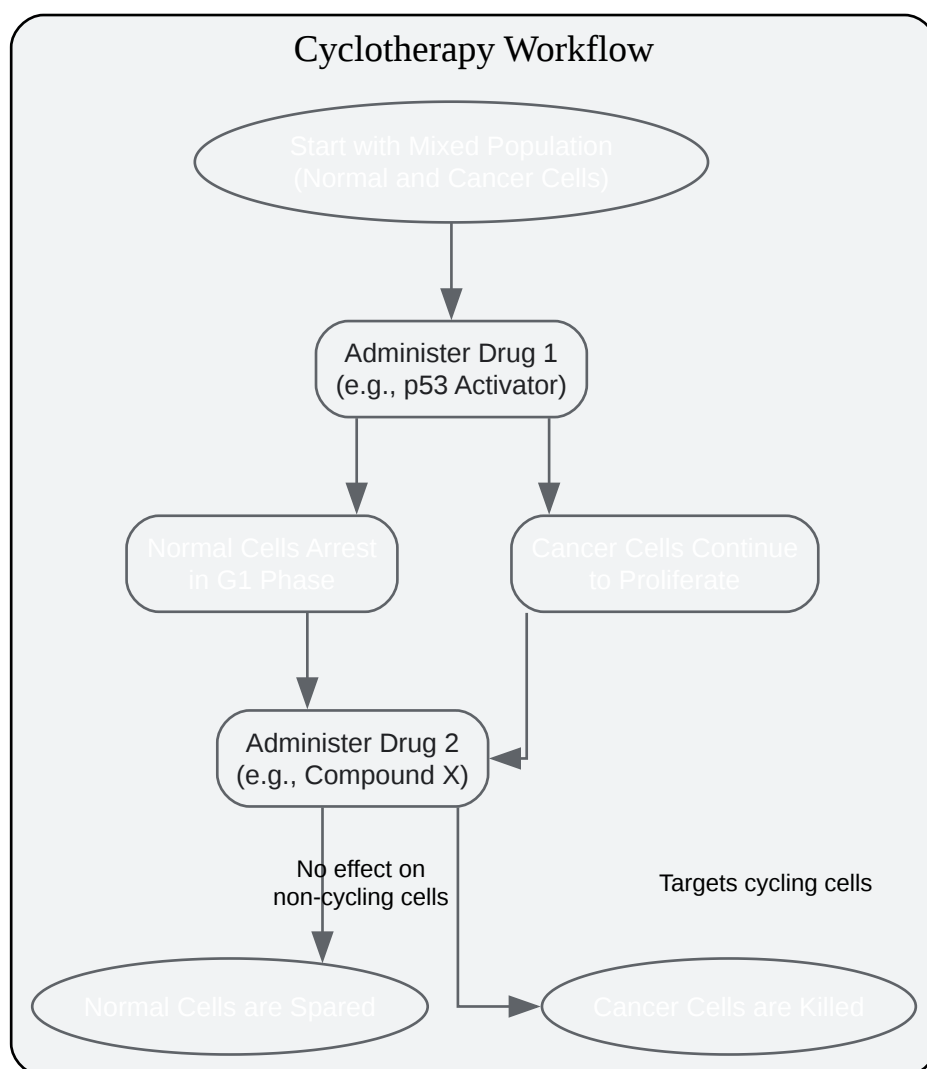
Cyclotherapy Workflow

Start with Mixed Population (Normal and Cancer Cells)

Administer Drug 1 (e.g., p53 Activator)

Normal Cells Arrest in G1 Phase

Cancer Cells Continue to Proliferate

Administer Drug 2 (e.g., Compound X)

No effect on non-cycling cells

Targets cycling cells

Normal Cells are Spared

Cancer Cells are Killed